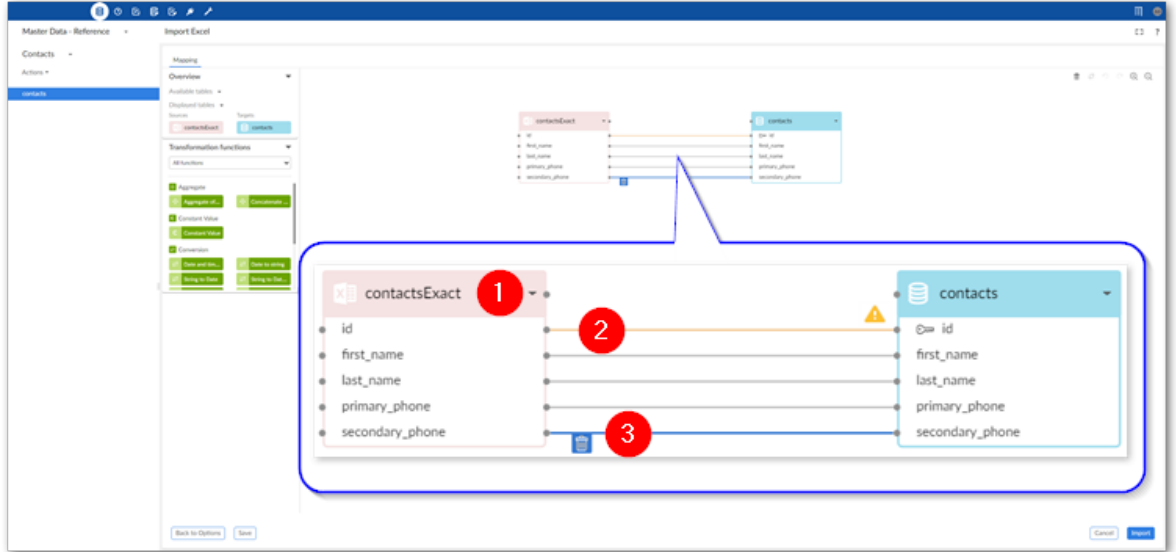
Master Data - Reference

Import Excel

Contacts

Actions

contacts

Mapping

Overview

Available tables

Displayed tables

Sources

Targets

contactsExact

contacts

Transformation functions

All functions

Aggregate

Aggregate all...

Concatenate ...

Constant Value

Constant Value

Conversion

Date and tim...

Date to string

String to Date

String to Dat...

contactsExact

id

first_name

last_name

primary_phone

secondary_phone

contacts

id

first_name

last_name

primary_phone

secondary_phone

contactsExact

1

id

2

first_name

last_name

primary_phone

secondary_phone

3

contacts

id

first_name

last_name

primary_phone

secondary_phone

Back to Options

Save

Cancel

Import